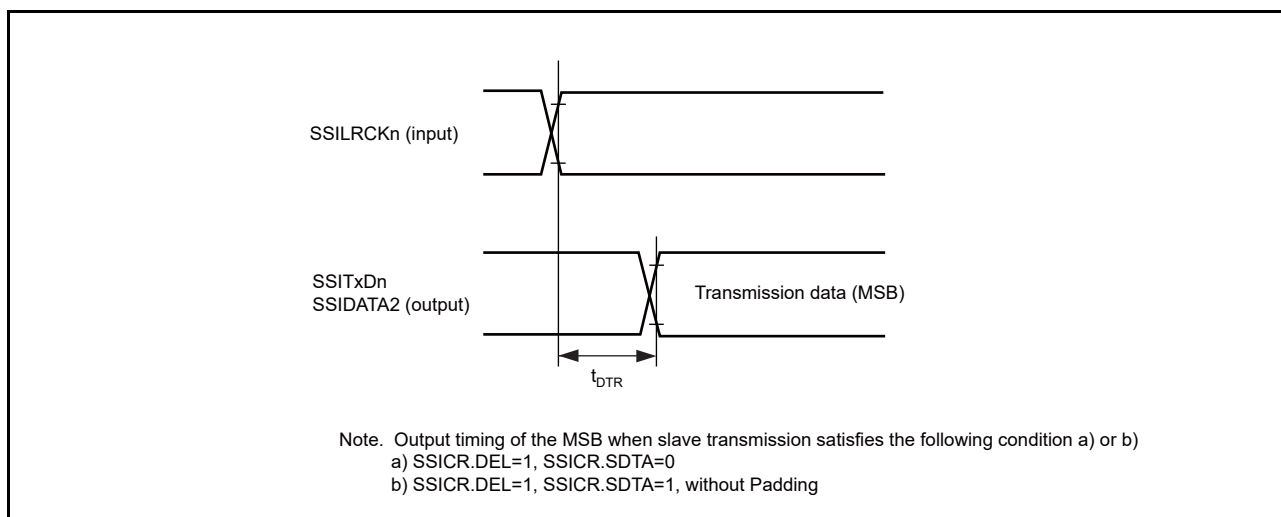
SSILRCKn (input)

SSITxDn
SSIDATA2 (output)

Transmission data (MSB)

$t_{DTR}$

Note. Output timing of the MSB when slave transmission satisfies the following condition a) or b)
a) SSICR.DEL=1, SSICR.SDTA=0
b) SSICR.DEL=1, SSICR.SDTA=1, without Padding